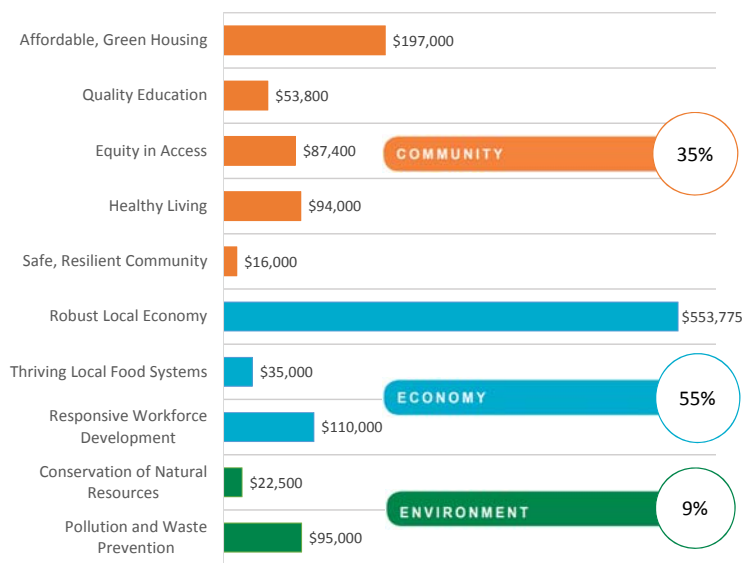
Affordable, Green Housing $197,000

Quality Education $53,800

Equity in Access $87,400

COMMUNITY 35%

Healthy Living $94,000

Safe, Resilient Community $16,000

Robust Local Economy $553,775

Thriving Local Food Systems $35,000

ECONOMY 55%

Responsive Workforce Development $110,000

Conservation of Natural Resources $22,500

ENVIRONMENT 9%

Pollution and Waste Prevention $95,000